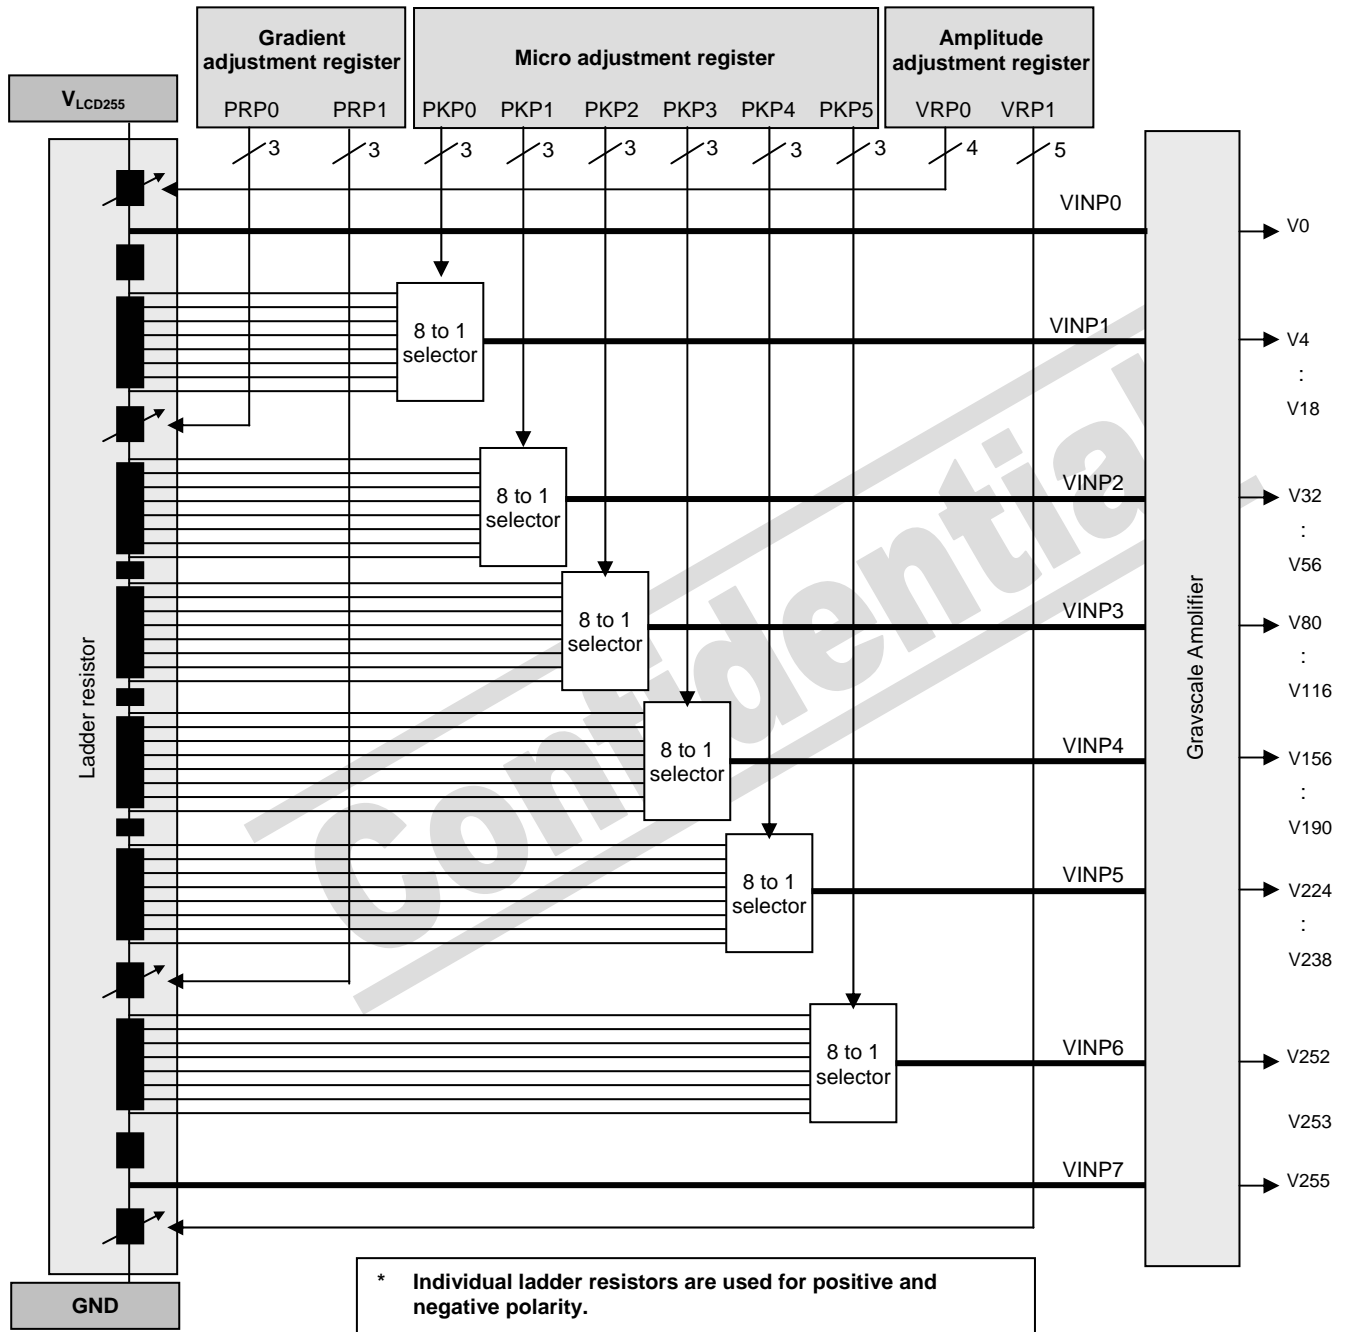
Gradient adjustment register
PRP0 PRP1

Micro adjustment register
PKP0 PKP1 PKP2 PKP3 PKP4 PKP5

Amplitude adjustment register
VRP0 VRP1

$V_{LCD255}$

3 3 3 3 3 3 3 3 4 5

VINP0
V0

8 to 1 selector
VINP1
V4
:
V18

8 to 1 selector
VINP2
V32
:
V56

8 to 1 selector
VINP3
V80
:
V116

8 to 1 selector
VINP4
V156
:
V190

8 to 1 selector
VINP5
V224
:
V238

8 to 1 selector
VINP6
V252

V253

VINP7
V255

Ladder resistor

Gravscale Amplifier

Confidential

GND

* Individual ladder resistors are used for positive and negative polarity.